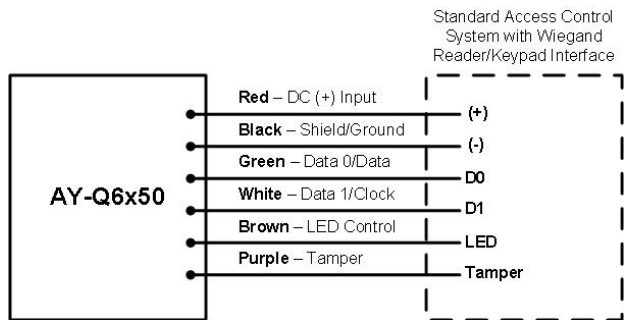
Standard Access Control System with Wiegand Reader/Keypad Interface

AY-Q6x50

Red – DC (+) Input
Black – Shield/Ground
Green – Data 0/Data
White – Data 1/Clock
Brown – LED Control
Purple – Tamper

(+)
(-)
D0
D1
LED
Tamper